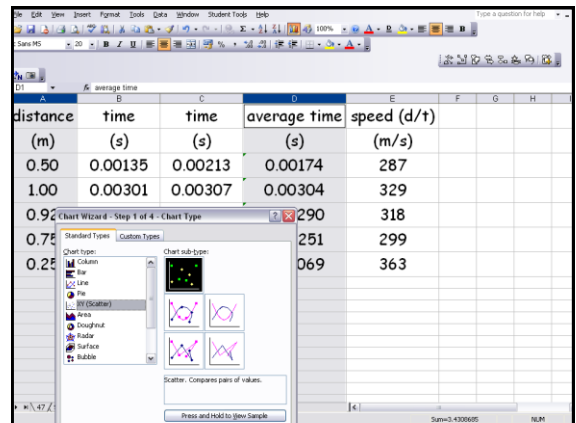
ile Edit View Insert Format Tools Data Window Student Tools Help
Type a question for help
Sans MS 20 B I U
100%
D1 average time

| A | B | C | D | E | F | G | H |
|---|---|---|---|---|---|---|---|
| distance | time | time | average time | speed (d/t) | | | |
| (m) | (s) | (s) | (s) | (m/s) | | | |
| 0.50 | 0.00135 | 0.00213 | 0.00174 | 287 | | | |
| 1.00 | 0.00301 | 0.00307 | 0.00304 | 329 | | | |
| 0.92 | | | 290 | 318 | | | |
| 0.75 | | | 251 | 299 | | | |
| 0.25 | | | 069 | 363 | | | |

Chart Wizard - Step 1 of 4 - Chart Type
Standard Types Custom Types
Chart type:
Column
Bar
Line
Pie
XY (Scatter)
Area
Doughnut
Radar
Surface
Bubble
Chart sub-type:
Scatter. Compares pairs of values.
Press and Hold to View Sample

47
Sum=3.4308685
NUM